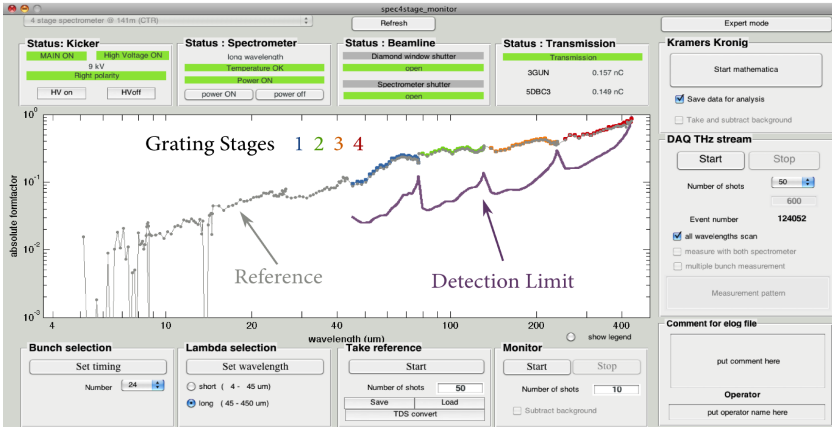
spec4stage_monitor

4 stage spectrometer @ 141m (CTR)

Refresh

Expert mode

Status: Kicker

MAIN ON

High Voltage ON

9 kV

Right polarity

HV on

HVoff

Status : Spectrometer

long wavelength

Temperature OK

Power ON

power ON

power off

Status : Beamline

Diamond window shutter

open

Spectrometer shutter

open

Status : Transmission

Transmission

3GUN 0.157 nC

5DBC3 0.149 nC

Kramers Kronig

Start mathematica

Save data for analysis

Take and subtract background

DAQ THz stream

Start

Stop

Number of shots 50

600

Event number 124052

all wavelengths scan

measure with both spectrometer

multiple bunch measurement

Measurement pattern

Grating Stages 1 2 3 4

Reference

Detection Limit

absolute formfactor

$10^0$

$10^{-1}$

$10^{-2}$

$10^{-3}$

4 6 10 20 40 60 100 200 400

wavelength (um)

show legend

Comment for elog file

put comment here

Operator

put operator name here

Bunch selection

Set timing

Number 24

Lambda selection

Set wavelength

short ( 4 - 45 um)

long ( 45 - 450 um)

Take reference

Start

Number of shots 50

Save

Load

TDS convert

Monitor

Start

Stop

Number of shots 10

Subtract background